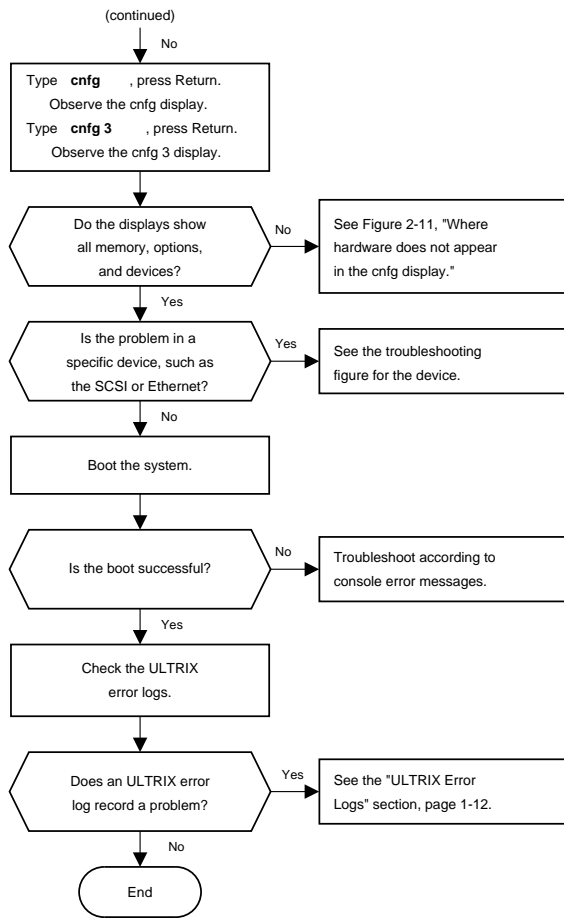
(continued)

No

Type **cnfg** , press Return. Observe the cnfg display. Type **cnfg 3** , press Return. Observe the cnfg 3 display.

Do the displays show all memory, options, and devices?

No

See Figure 2-11, "Where hardware does not appear in the cnfg display."

Yes

Is the problem in a specific device, such as the SCSI or Ethernet?

Yes

See the troubleshooting figure for the device.

No

Boot the system.

Is the boot successful?

No

Troubleshoot according to console error messages.

Yes

Check the ULTRIX error logs.

Does an ULTRIX error log record a problem?

Yes

See the "ULTRIX Error Logs" section, page 1-12.

No

End